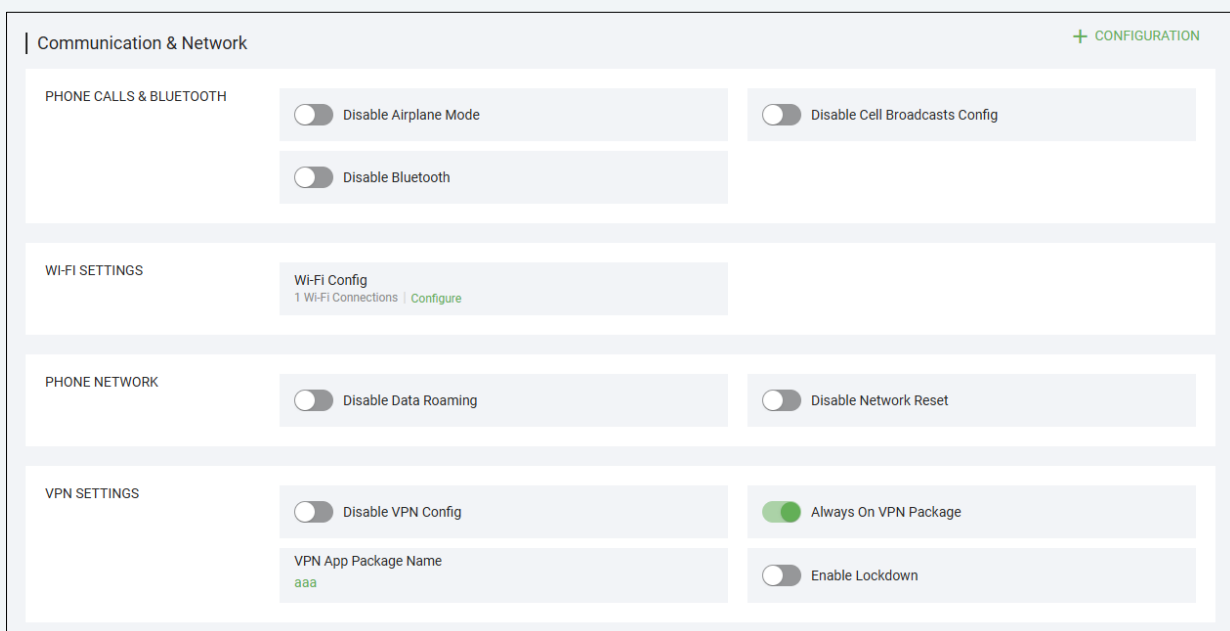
Communication & Network

+ CONFIGURATION

PHONE CALLS & BLUETOOTH

Disable Airplane Mode

Disable Cell Broadcasts Config

Disable Bluetooth

WI-FI SETTINGS

Wi-Fi Config
1 Wi-Fi Connections | Configure

PHONE NETWORK

Disable Data Roaming

Disable Network Reset

VPN SETTINGS

Disable VPN Config

Always On VPN Package

VPN App Package Name
aaa

Enable Lockdown